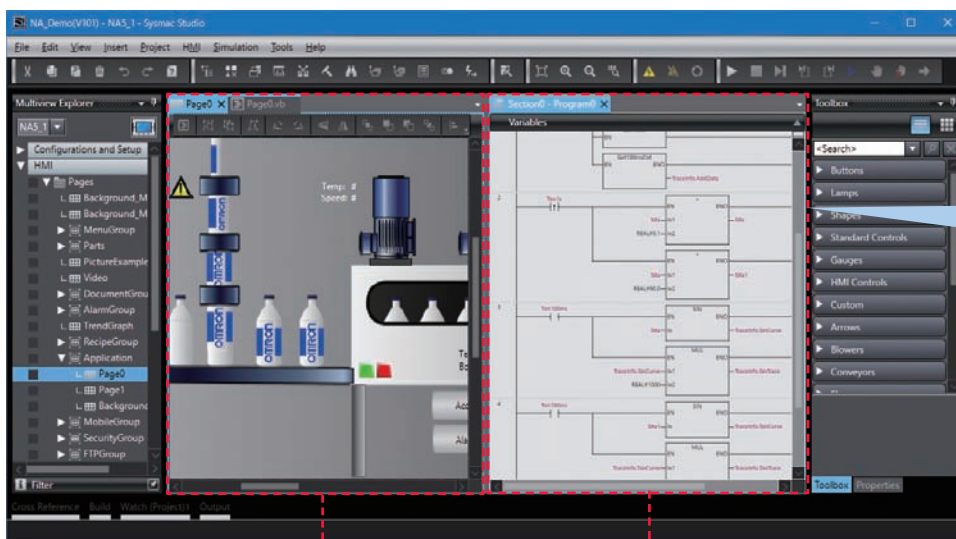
NA_Demo(V101) - NA5_1 - Sysmac Studio

File Edit View Insert Project HMI Simulation Tools Help

Multiview Explorer

NA5_1

Configurations and Setup

HMI

Pages

Background_M

Background_M

MenuGroup

Parts

PictureExample

Video

DocumentGrou

AlarmGroup

TrendGraph

RecipeGroup

Application

Page0

Page1

Backgrounc

MobileGroup

SecurityGroup

FTPGroup

Filter

Page0

Page0.vb

Temp: #
Speed: #

omron

Section0 - Program0

Variables

Toolbox

<Search>

Buttons

Lamps

Shapes

Standard Controls

Gauges

HMI Controls

Custom

Arrows

Blowers

Conveyors

Toolbox

Properties

Cross Reference

Build

Watch (Project)1

Output